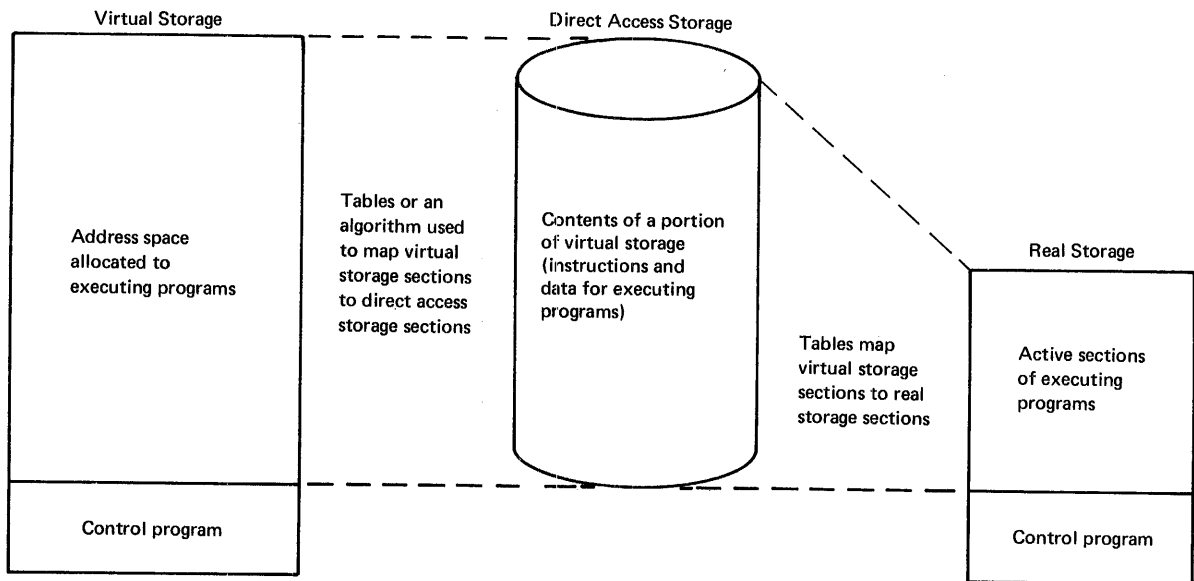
Virtual Storage

Address space allocated to executing programs

Control program

Tables or an algorithm used to map virtual storage sections to direct access storage sections

Direct Access Storage

Contents of a portion of virtual storage (instructions and data for executing programs)

Tables map virtual storage sections to real storage sections

Real Storage

Active sections of executing programs

Control program